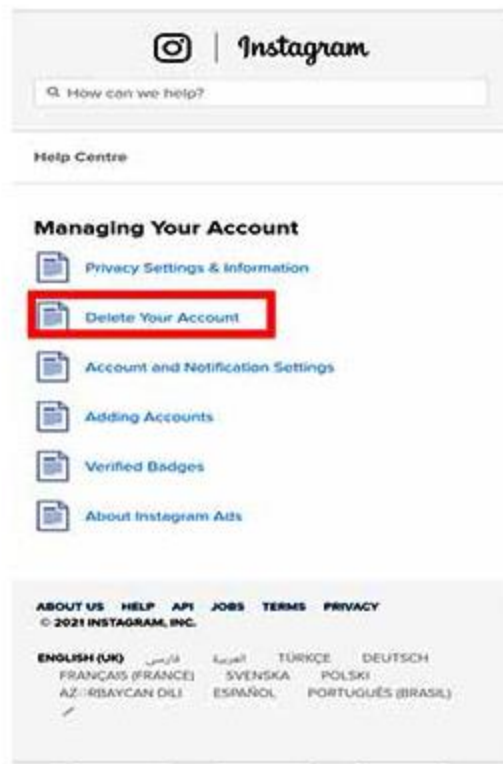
Instagram

How can we help?

Help Centre

Managing Your Account

Privacy Settings & Information

Delete Your Account

Account and Notification Settings

Adding Accounts

Verified Badges

About Instagram Ads

ABOUT US HELP API JOBS TERMS PRIVACY
© 2021 INSTAGRAM, INC.

ENGLISH (UK) فارسی العربية TÜRKÇE DEUTSCH FRANÇAIS (FRANCE) SVENSKA POLSKI AZ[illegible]RBAYCAN DILI ESPAÑOL PORTUGUÊS (BRASIL) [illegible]